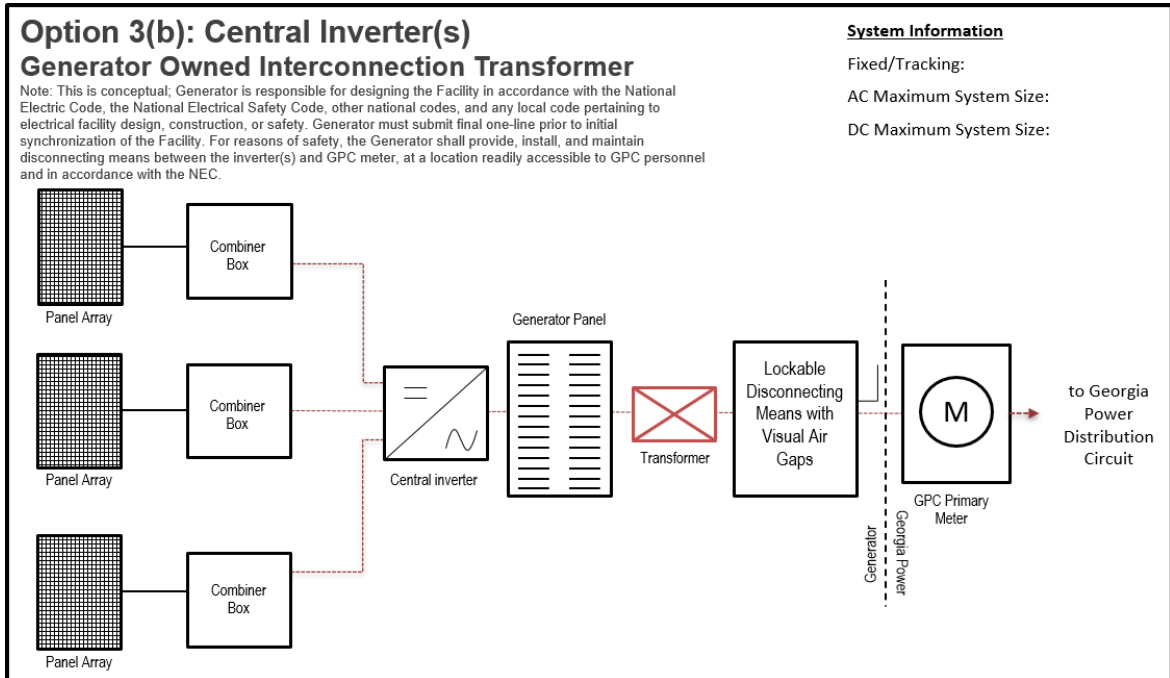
Option 3(b): Central Inverter(s)
Generator Owned Interconnection Transformer

Note: This is conceptual; Generator is responsible for designing the Facility in accordance with the National Electric Code, the National Electrical Safety Code, other national codes, and any local code pertaining to electrical facility design, construction, or safety. Generator must submit final one-line prior to initial synchronization of the Facility. For reasons of safety, the Generator shall provide, install, and maintain disconnecting means between the inverter(s) and GPC meter, at a location readily accessible to GPC personnel and in accordance with the NEC.

System Information
Fixed/Tracking:
AC Maximum System Size:
DC Maximum System Size:

Combiner Box
Panel Array
Combiner Box
Panel Array
Combiner Box
Panel Array
Central inverter
Generator Panel
Transformer
Lockable Disconnecting Means with Visual Air Gaps
Generator
Georgia Power
M
GPC Primary Meter
to Georgia Power Distribution Circuit